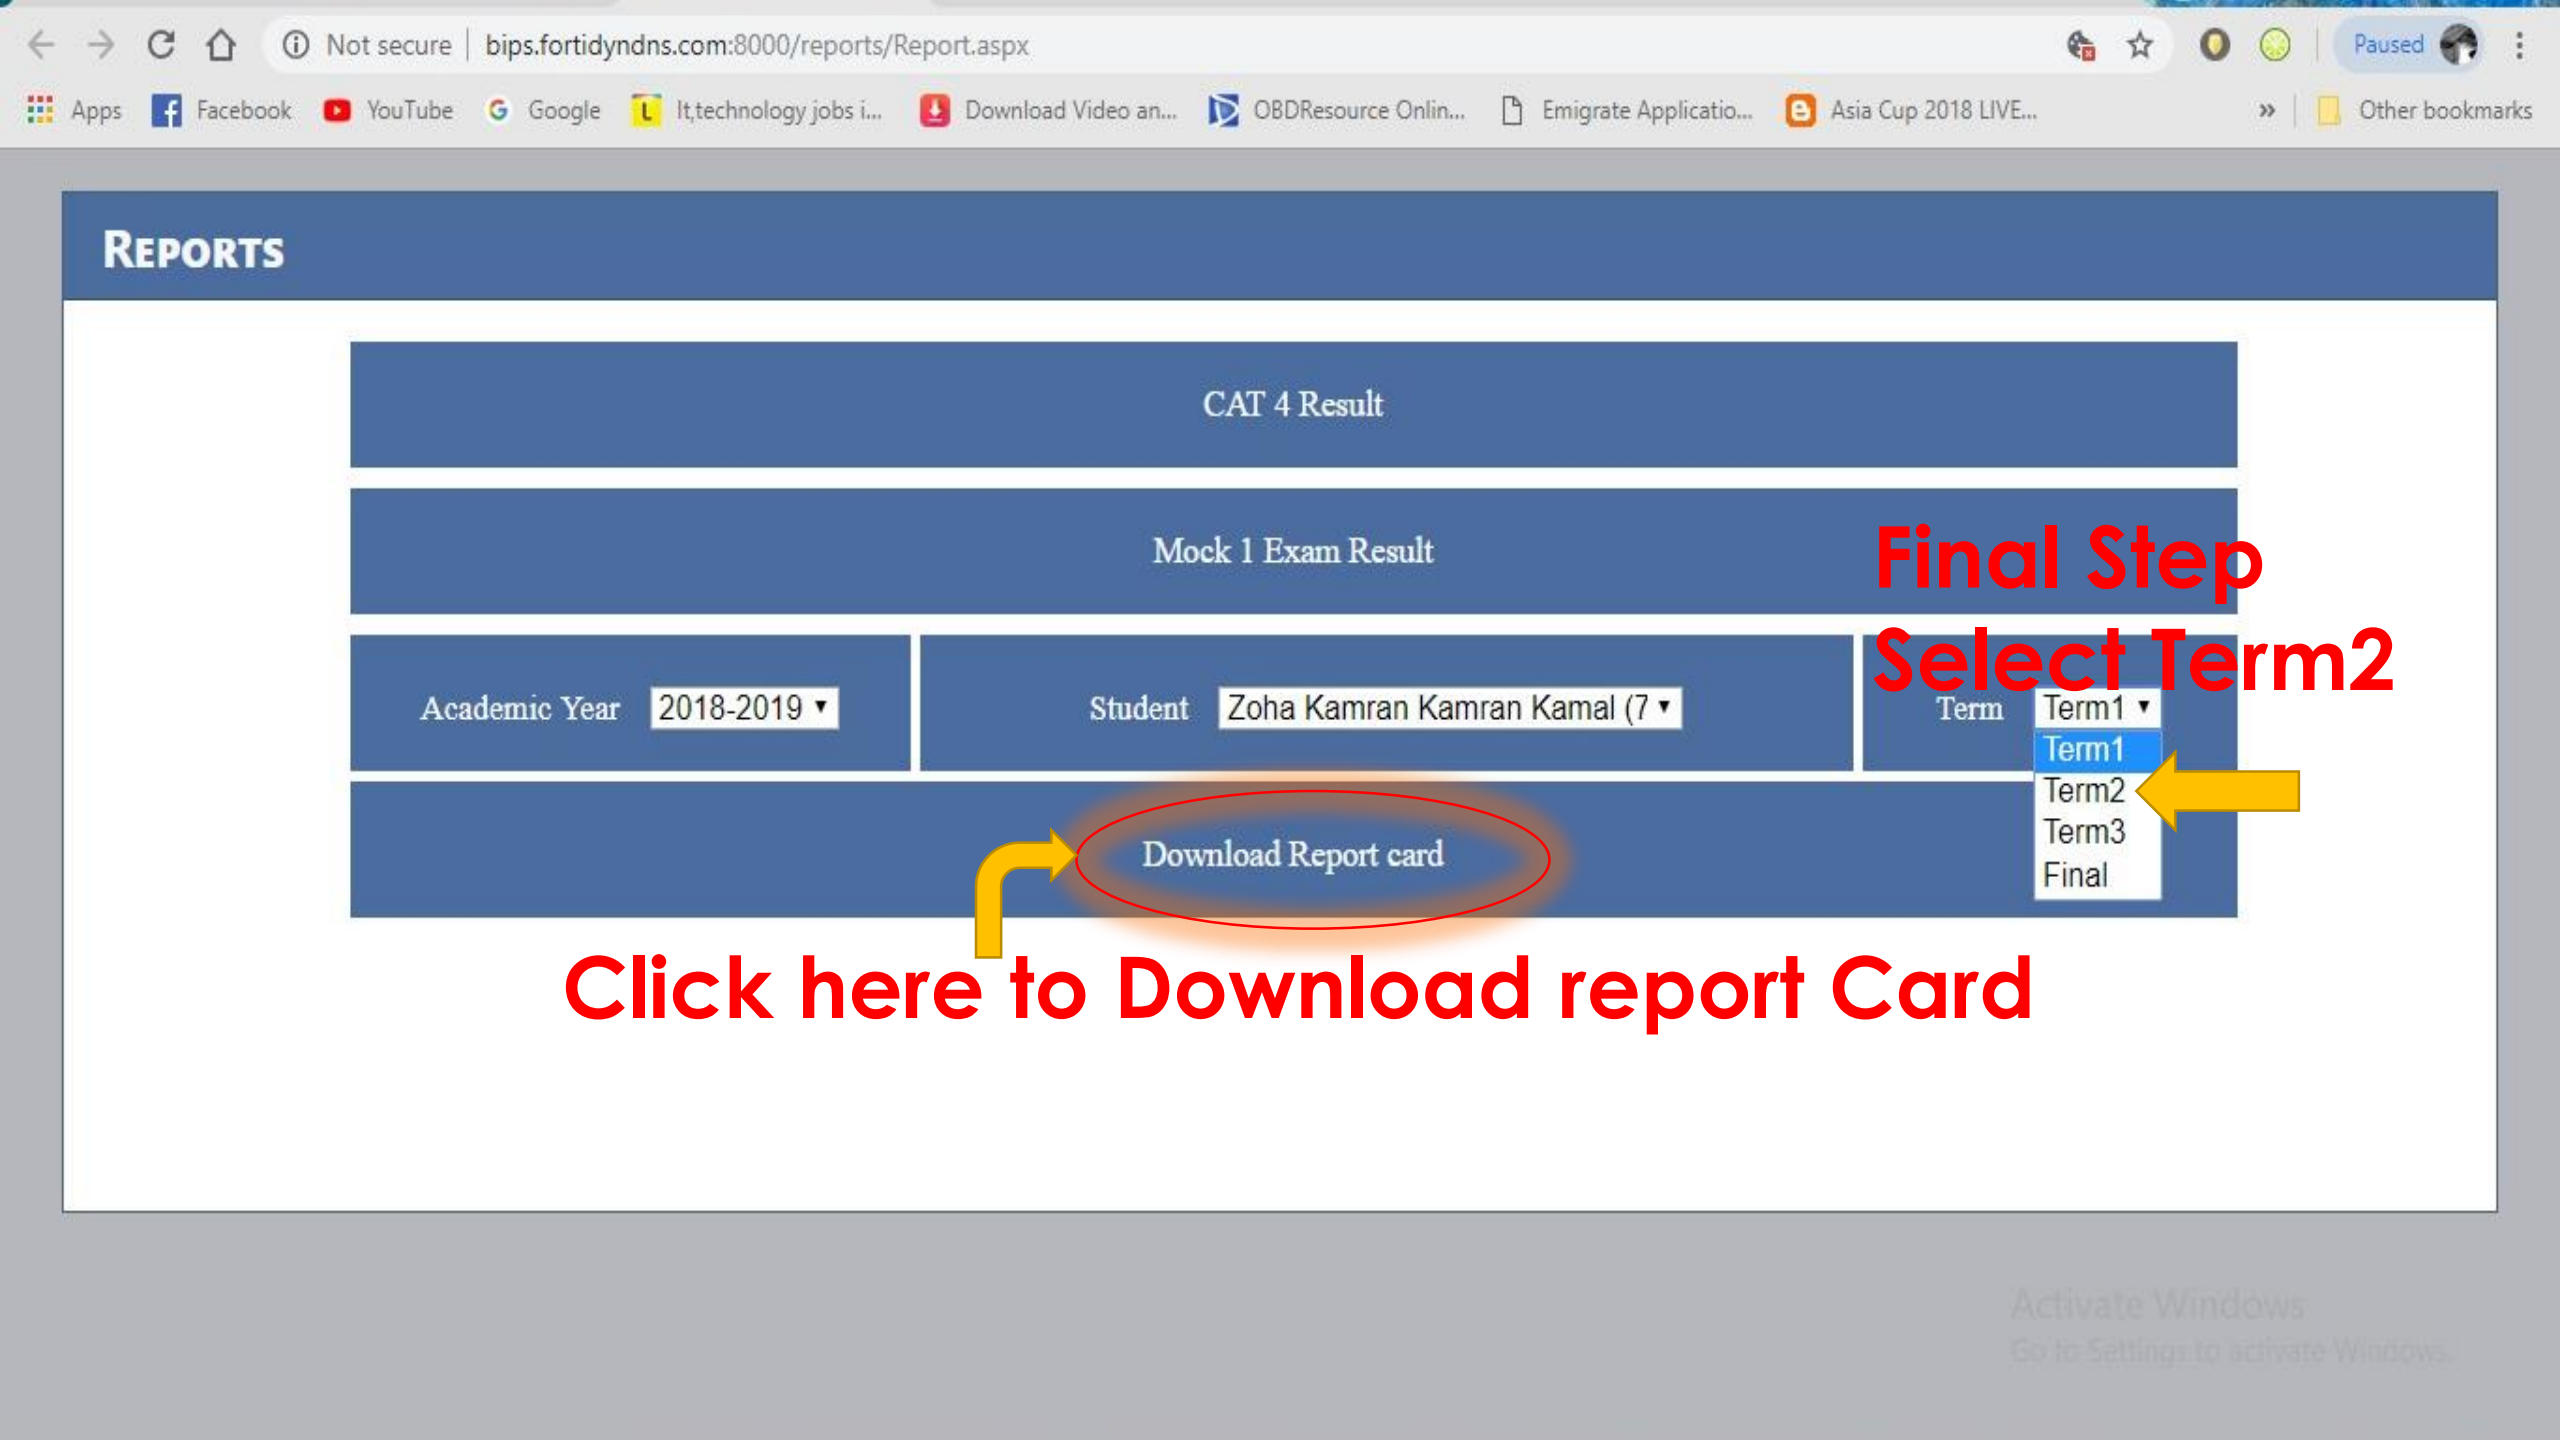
Not secure | bips.fortidyndns.com:8000/reports/Report.aspx

Paused

Apps Facebook YouTube Google It,technology jobs i... Download Video an... OBDResource Onlin... Emigrate Applicatio... Asia Cup 2018 LIVE... » Other bookmarks

REPORTS

CAT 4 Result

Mock 1 Exam Result

Final Step
Select Term2

Academic Year 2018-2019

Student Zoha Kamran Kamran Kamal (7

Term Term1

Term1
Term2
Term3
Final

Download Report card

Click here to Download report Card

Activate Windows
Go to Settings to activate Windows.